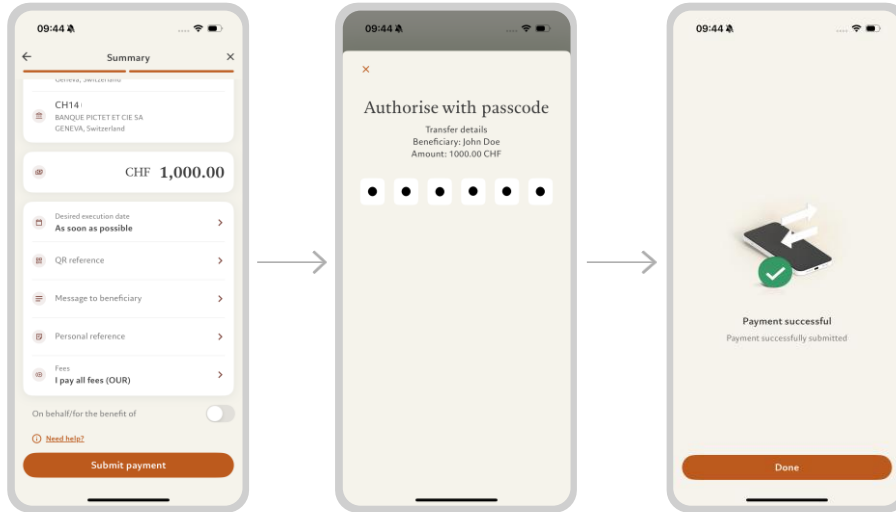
09:44

Summary

Geneva, Switzerland

CH14

BANQUE PICTET ET CIE SA
GENEVA, Switzerland

CHF 1,000.00

Desired execution date
As soon as possible

QR reference

Message to beneficiary

Personal reference

Fees
I pay all fees (OUR)

On behalf/for the benefit of

Need help?

Submit payment

09:44

Authorise with passcode

Transfer details
Beneficiary: John Doe
Amount: 1000.00 CHF

09:44

Payment successful
Payment successfully submitted

Done